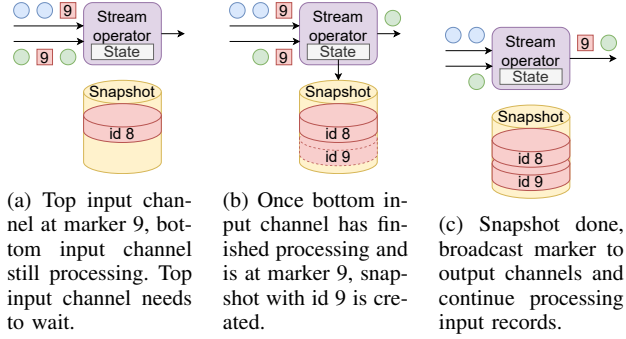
9

Stream operator

State

9

Snapshot

id 8

(a) Top input channel at marker 9, bottom input channel still processing. Top input channel needs to wait.

9

Stream operator

State

9

Snapshot

id 8

id 9

(b) Once bottom input channel has finished processing and is at marker 9, snapshot with id 9 is created.

Stream operator

State

9

Snapshot

id 8

id 9

(c) Snapshot done, broadcast marker to output channels and continue processing input records.